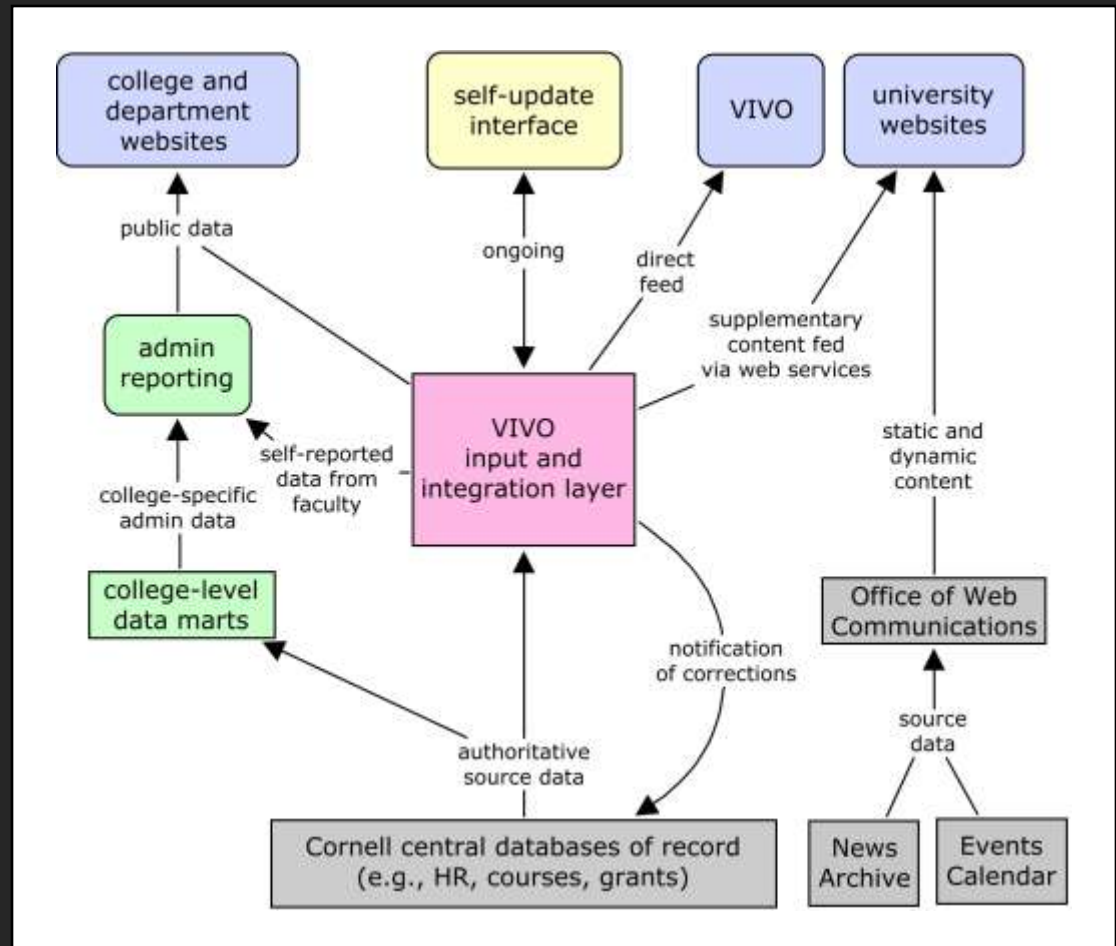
college and department websites

self-update interface

VIVO

university websites

public data

ongoing

direct feed

supplementary content fed via web services

admin reporting

VIVO input and integration layer

self-reported data from faculty

static and dynamic content

college-specific admin data

college-level data marts

Office of Web Communications

notification of corrections

source data

authoritative source data

Cornell central databases of record (e.g., HR, courses, grants)

News Archive

Events Calendar